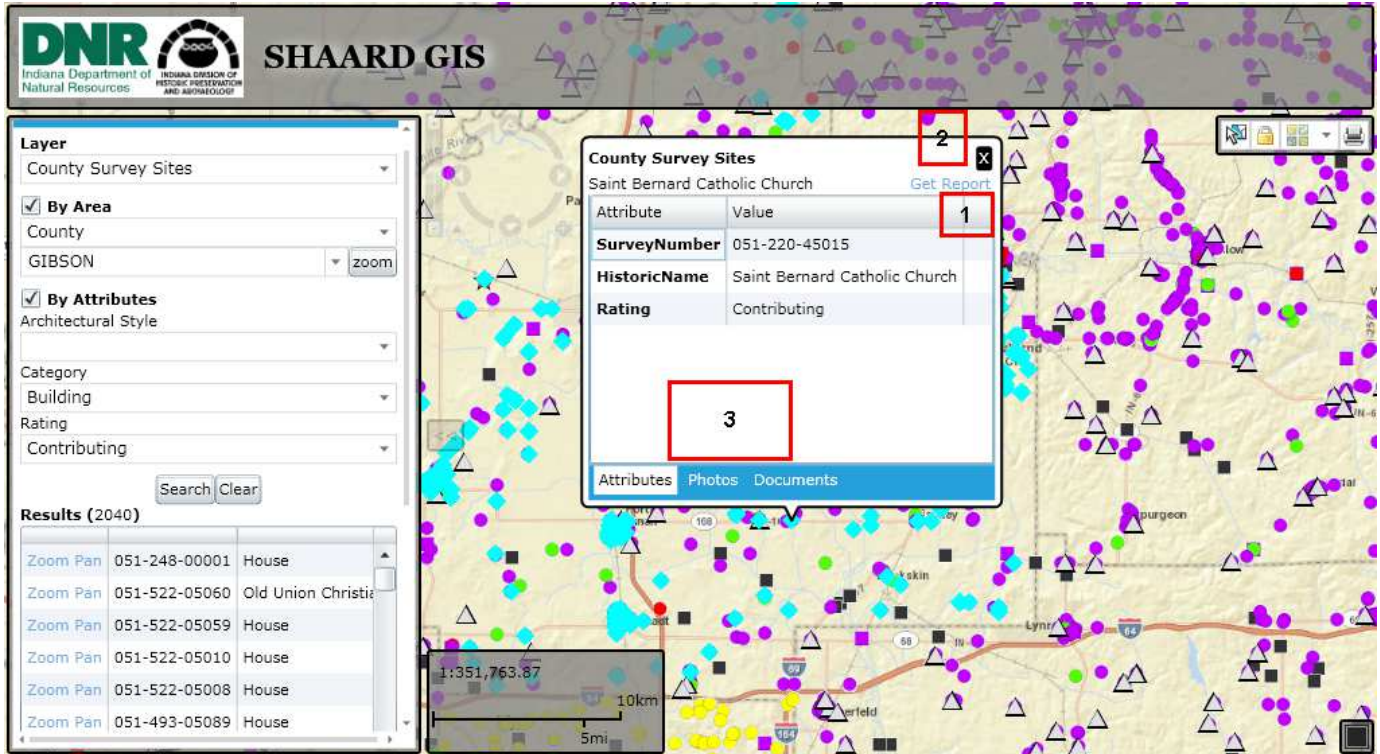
DNR Indiana Department of Natural Resources

INDIANA DIVISION OF HISTORIC PRESERVATION AND ARCHAEOLOGY

SHAARD GIS

Layer
County Survey Sites
By Area
County
GIBSON
zoom
By Attributes
Architectural Style

Category
Building
Rating
Contributing
Search Clear
Results (2040)

| | | |
|---|---|---|
| Zoom Pan | 051-248-00001 | House |
| Zoom Pan | 051-522-05060 | Old Union Christia |
| Zoom Pan | 051-522-05059 | House |
| Zoom Pan | 051-522-05010 | House |
| Zoom Pan | 051-522-05008 | House |
| Zoom Pan | 051-493-05089 | House |

County Survey Sites
Saint Bernard Catholic Church
Get Report
X

| Attribute | Value |
|---|---|
| SurveyNumber | 051-220-45015 |
| HistoricName | Saint Bernard Catholic Church |
| Rating | Contributing |

Attributes Photos Documents

1
2
3

1:351,763.87
10km
5mi

Spurgeon
Lynn